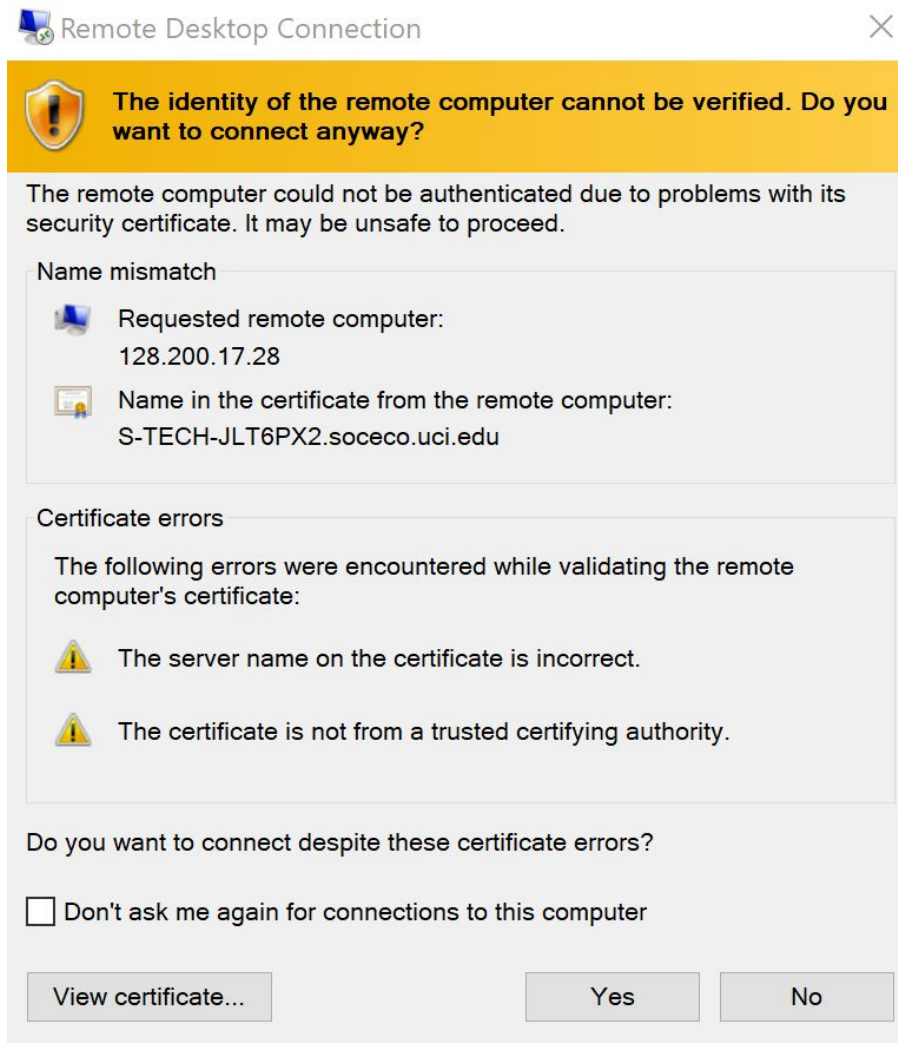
Remote Desktop Connection

The identity of the remote computer cannot be verified. Do you want to connect anyway?

The remote computer could not be authenticated due to problems with its security certificate. It may be unsafe to proceed.

Name mismatch

Requested remote computer:
128.200.17.28

Name in the certificate from the remote computer:
S-TECH-JLT6PX2.soceco.uci.edu

Certificate errors

The following errors were encountered while validating the remote computer's certificate:

The server name on the certificate is incorrect.

The certificate is not from a trusted certifying authority.

Do you want to connect despite these certificate errors?

Don't ask me again for connections to this computer

View certificate...

Yes

No